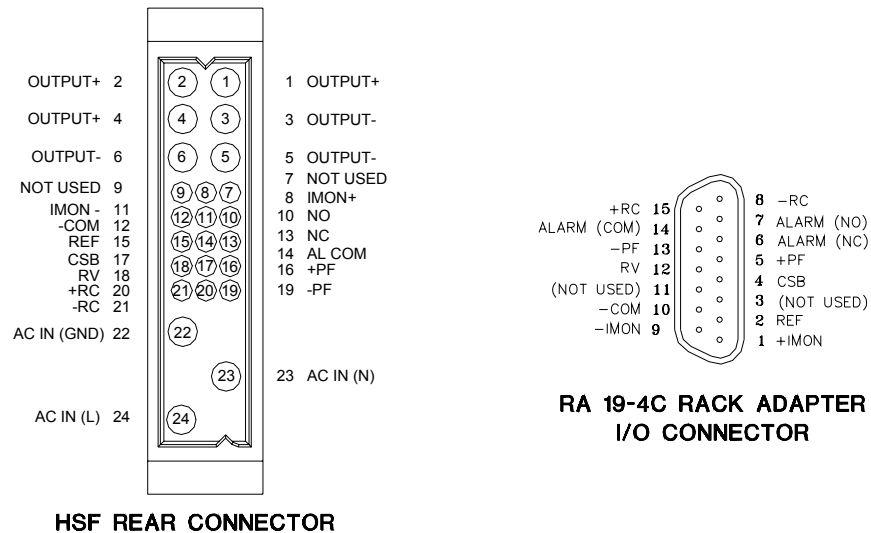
OUTPUT+ 2
OUTPUT+ 4
OUTPUT- 6
NOT USED 9
IMON - 11
-COM 12
REF 15
CSB 17
RV 18
+RC 20
-RC 21
AC IN (GND) 22
AC IN (L) 24

2 1
4 3
6 5
9 8 7
12 11 10
15 14 13
18 17 16
21 20 19
22
23
24

1 OUTPUT+
3 OUTPUT-
5 OUTPUT-
7 NOT USED
8 IMON+
10 NO
13 NC
14 AL COM
16 +PF
19 -PF
23 AC IN (N)

HSF REAR CONNECTOR

+RC 15
ALARM (COM) 14
-PF 13
RV 12
(NOT USED) 11
-COM 10
-IMON 9

8 -RC
7 ALARM (NO)
6 ALARM (NC)
5 +PF
4 CSB
3 (NOT USED)
2 REF
1 +IMON

RA 19-4C RACK ADAPTER
I/O CONNECTOR